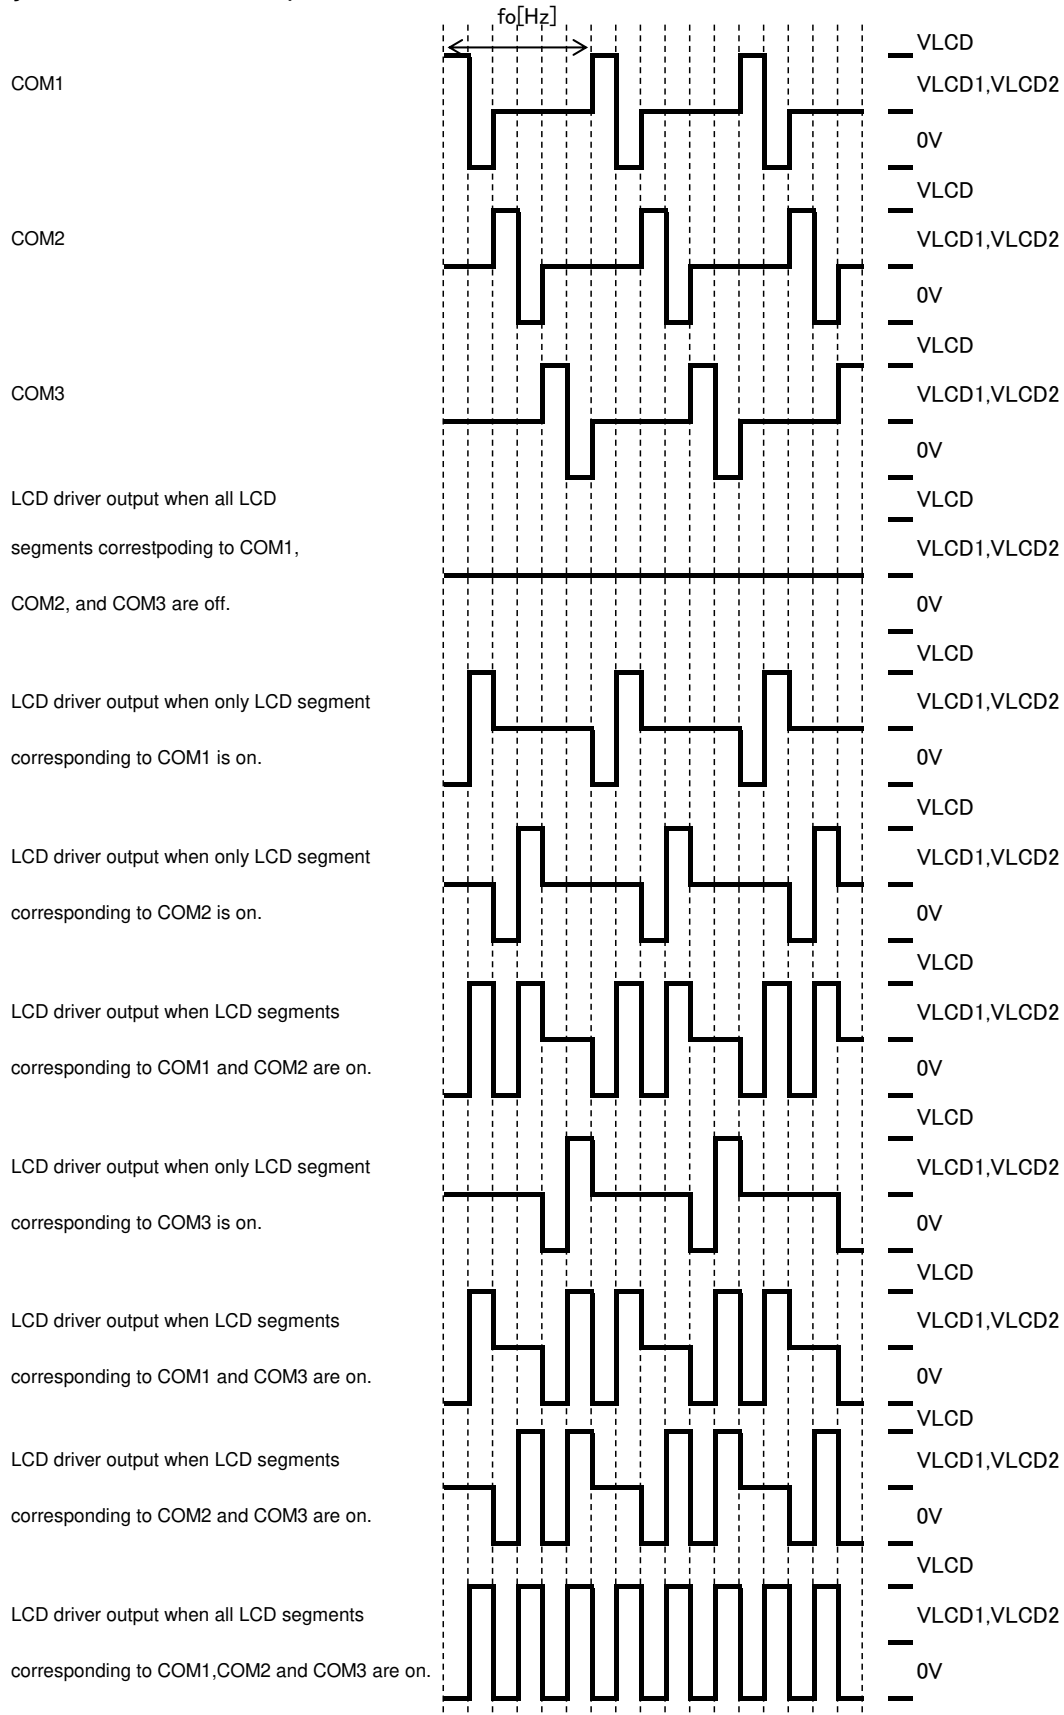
fo[Hz]

COM1

VLCD
VLCD1,VLCD2
0V

COM2

VLCD
VLCD1,VLCD2
0V

COM3

VLCD
VLCD1,VLCD2
0V

LCD driver output when all LCD segments correstpoding to COM1, COM2, and COM3 are off.

VLCD
VLCD1,VLCD2
0V

LCD driver output when only LCD segment corresponding to COM1 is on.

VLCD
VLCD1,VLCD2
0V

LCD driver output when only LCD segment corresponding to COM2 is on.

VLCD
VLCD1,VLCD2
0V

LCD driver output when LCD segments corresponding to COM1 and COM2 are on.

VLCD
VLCD1,VLCD2
0V

LCD driver output when only LCD segment corresponding to COM3 is on.

VLCD
VLCD1,VLCD2
0V

LCD driver output when LCD segments corresponding to COM1 and COM3 are on.

VLCD
VLCD1,VLCD2
0V

LCD driver output when LCD segments corresponding to COM2 and COM3 are on.

VLCD
VLCD1,VLCD2
0V

LCD driver output when all LCD segments corresponding to COM1,COM2 and COM3 are on.

VLCD
VLCD1,VLCD2
0V